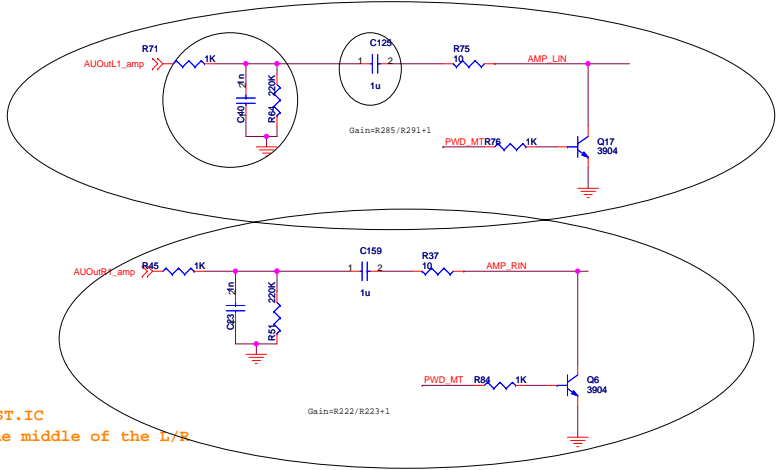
R71
AUOutL1_amp
1K
C125
1
2
1u
R75
10
AMP_LIN
C40
1n
220K
R64
Gain=R285/R291+1
PWD_MT
R76
1K
Q17
3904

AUOutR1_amp
R45
1K
C159
1
2
1u
R37
10
AMP_RIN
C23
1n
220K
R51
PWD_MT
R84
1K
Q6
3904
ST.IC
e middle of the L/R
Gain=R222/R223+1